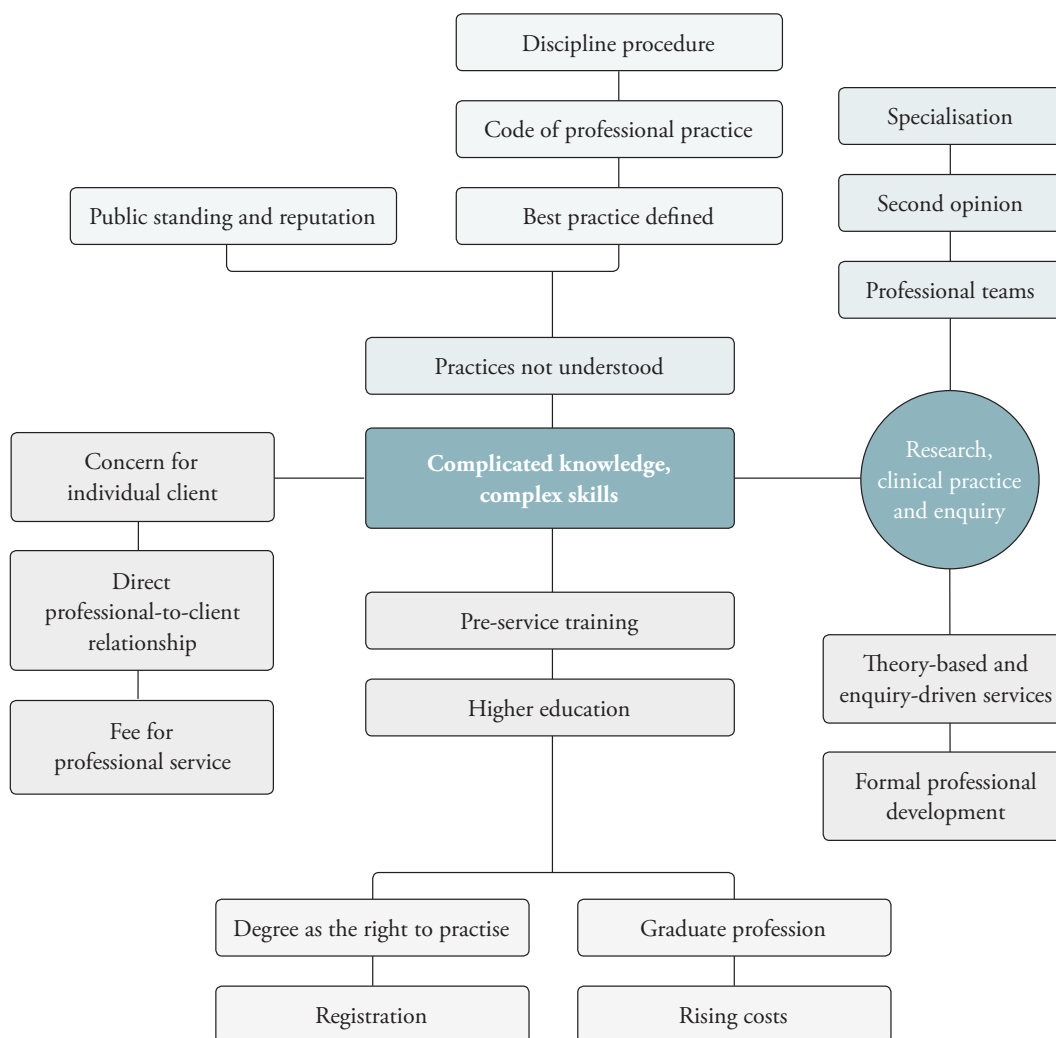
Discipline procedure

Code of professional practice

Public standing and reputation

Best practice defined

Specialisation

Second opinion

Professional teams

Practices not understood

Concern for individual client

Complicated knowledge, complex skills

Research, clinical practice and enquiry

Direct professional-to-client relationship

Pre-service training

Higher education

Fee for professional service

Theory-based and enquiry-driven services

Formal professional development

Degree as the right to practise

Graduate profession

Registration

Rising costs